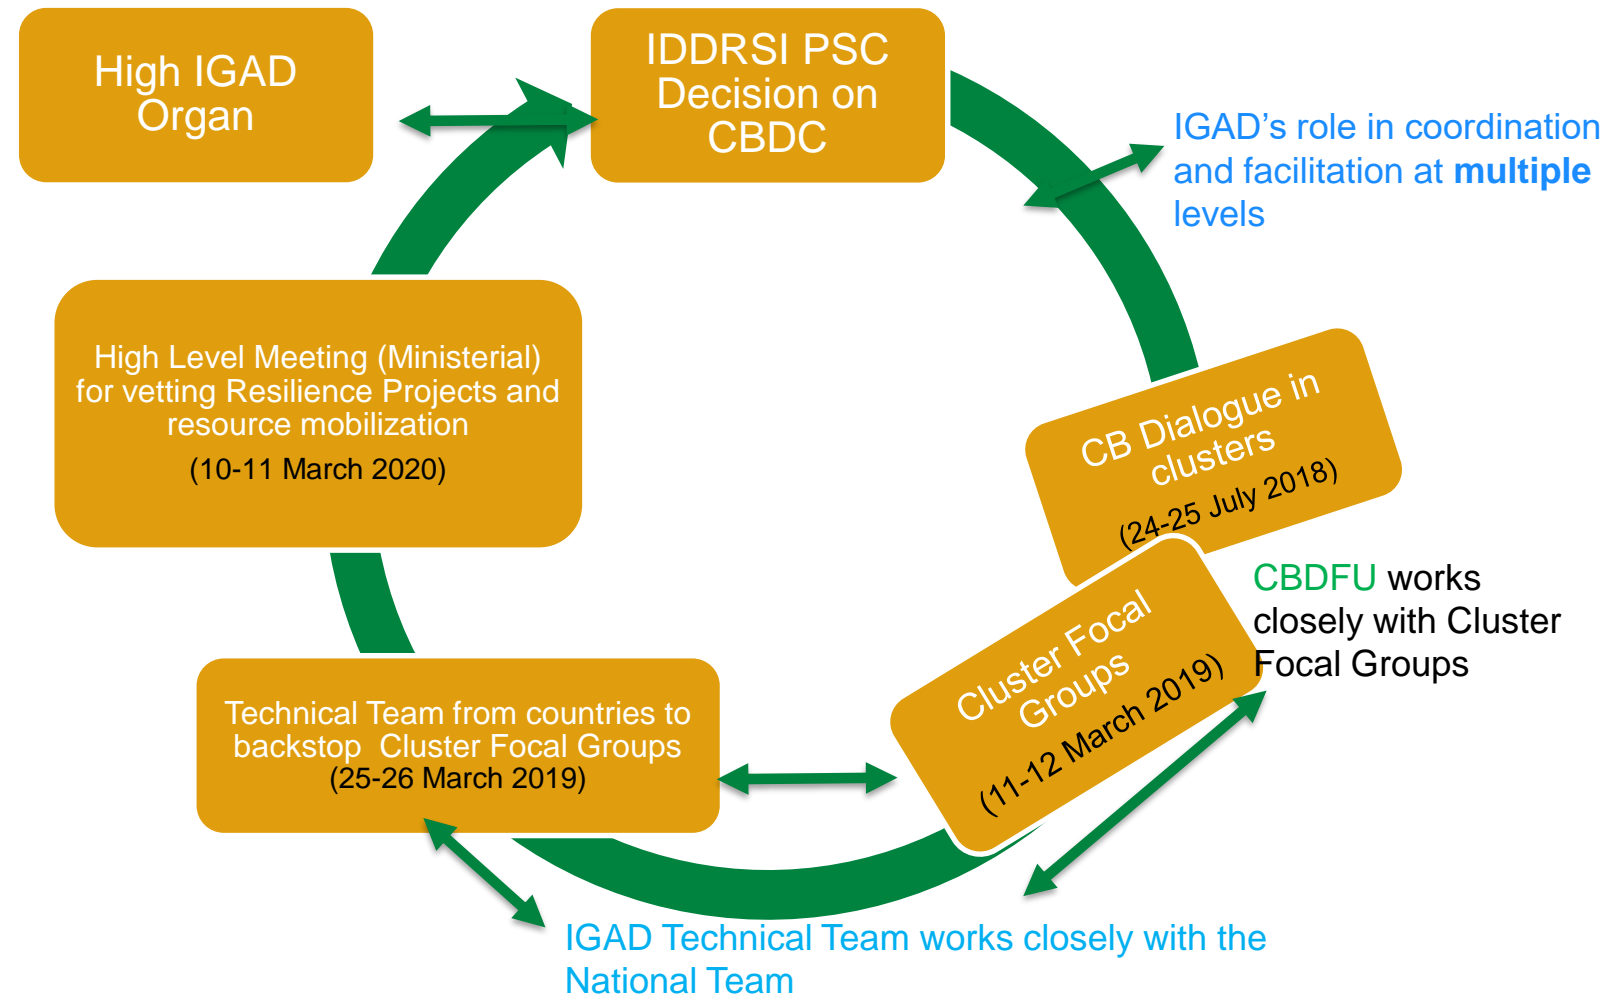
High IGAD Organ

IDDRSI PSC Decision on CBDC

IGAD's role in coordination and facilitation at **multiple** levels

High Level Meeting (Ministerial) for vetting Resilience Projects and resource mobilization

(10-11 March 2020)

CB Dialogue in clusters

(24-25 July 2018)

CBDFU works closely with Cluster Focal Groups

Cluster Focal Groups

(11-12 March 2019)

Technical Team from countries to backstop Cluster Focal Groups (25-26 March 2019)

IGAD Technical Team works closely with the National Team